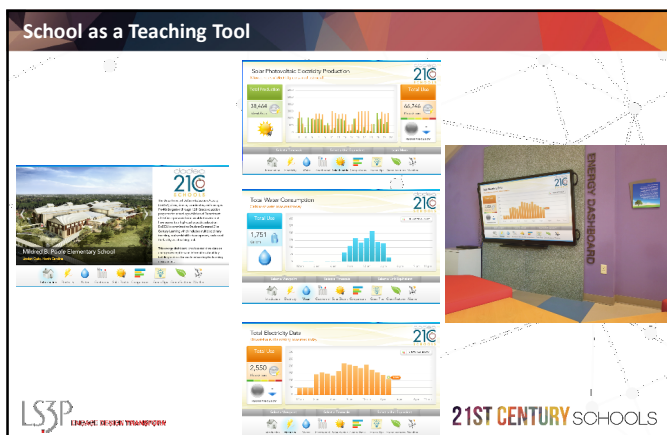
School as a Teaching Tool

Solar Photovoltaic Electricity Production

Total Production

38,444

Total Use

46,744

21C

Total Water Consumption

Total Use

1,751

21C

Total Electricity Data

Total Use

2,550

21C

21C

Mildred B. Poole Elementary School

ENERGY DASHBOARD

LS3P

21ST CENTURY SCHOOLS